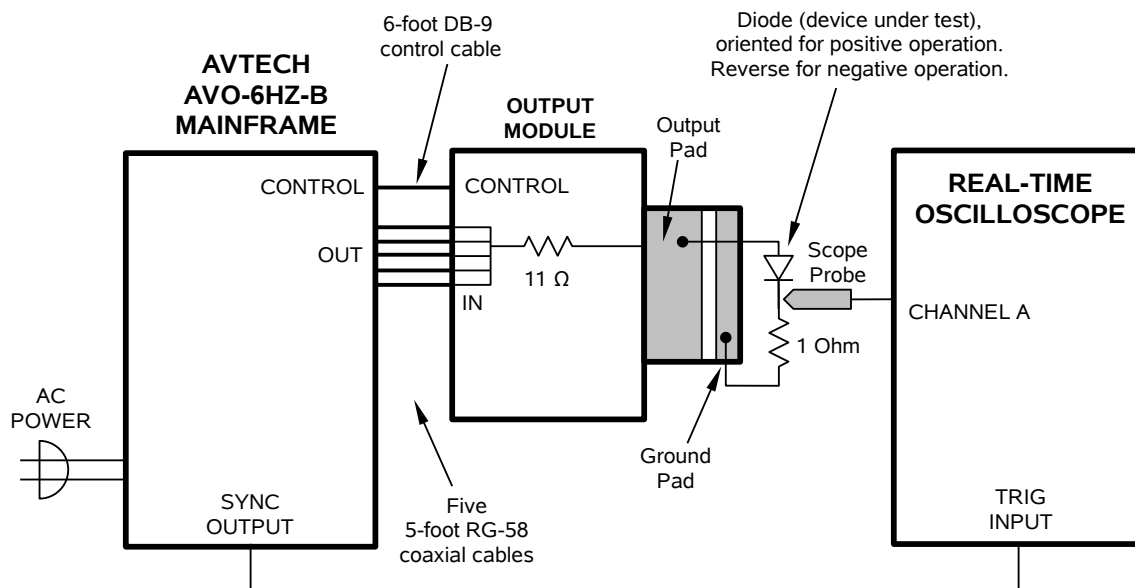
6-foot DB-9 control cable

Diode (device under test), oriented for positive operation. Reverse for negative operation.

AVTECH AVO-6HZ-B MAINFRAME

OUTPUT MODULE

Output Pad

CONTROL

CONTROL

OUT

$11\ \Omega$

IN

REAL-TIME OSCILLOSCOPE

Scope Probe

CHANNEL A

1 Ohm

AC POWER

Ground Pad

SYNC OUTPUT

Five 5-foot RG-58 coaxial cables

TRIG INPUT